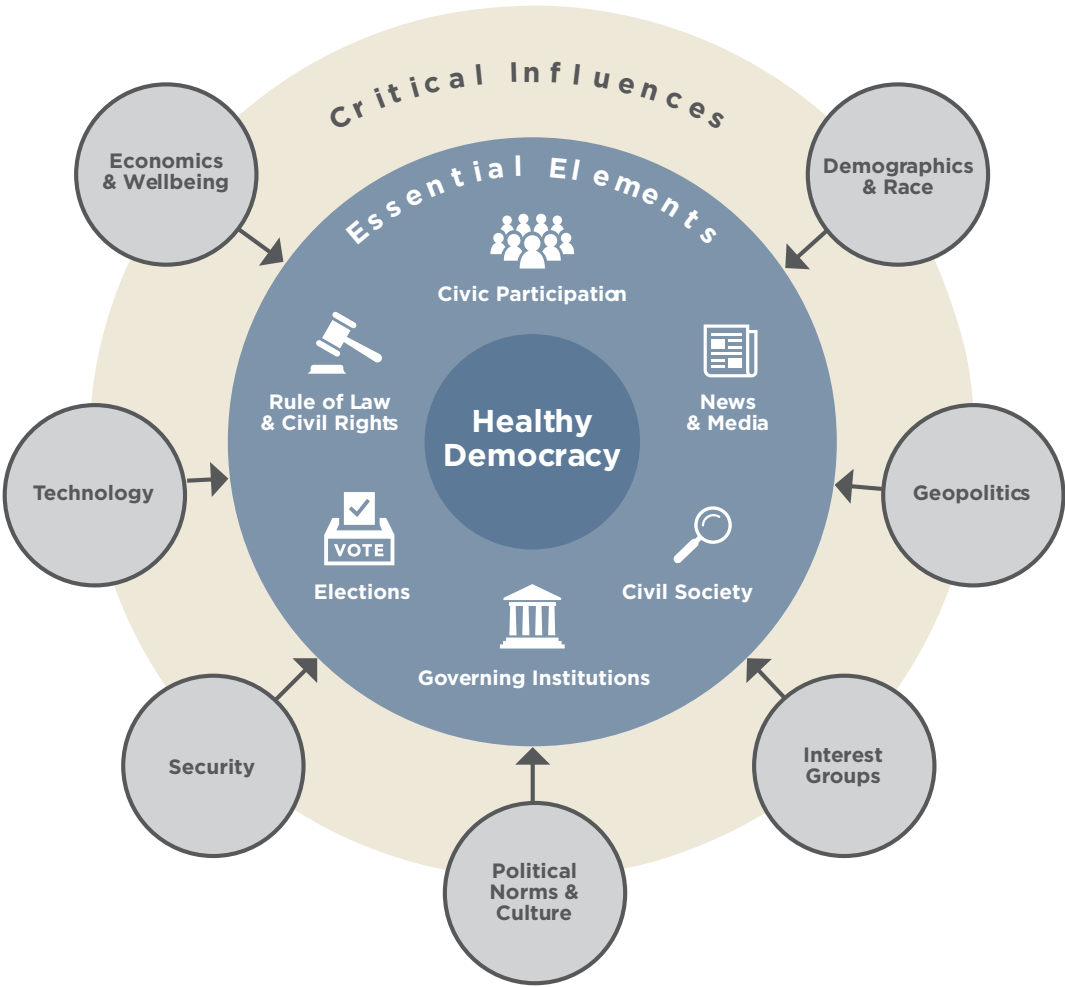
Critical Influences

Essential Elements

Economics & Wellbeing

Demographics & Race

Civic Participation

Rule of Law & Civil Rights

News & Media

Healthy Democracy

Technology

Geopolitics

VOTE

Elections

Civil Society

Governing Institutions

Security

Interest Groups

Political Norms & Culture